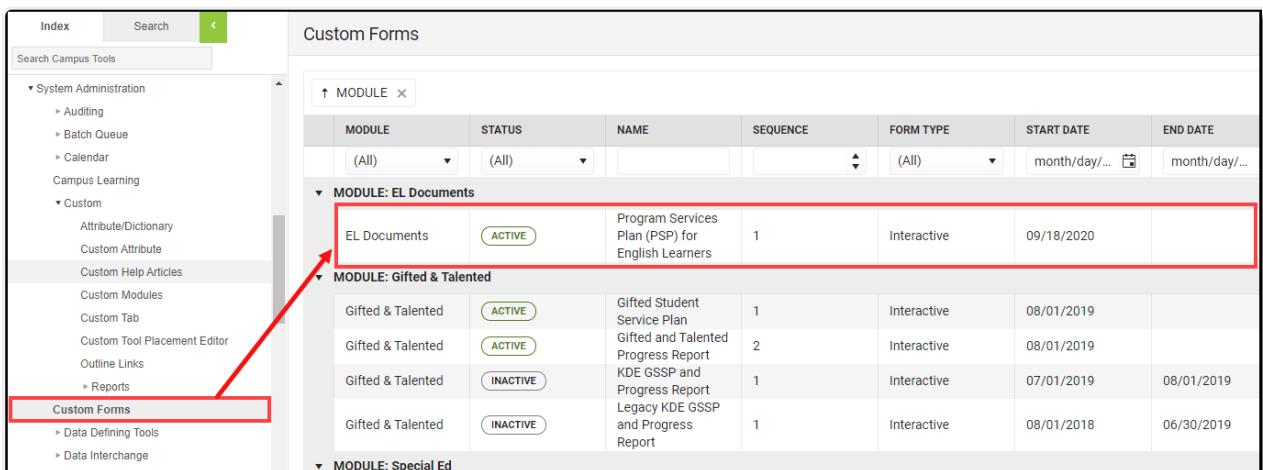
Index Search ‹

Search Campus Tools

▾ System Administration
▸ Auditing
▸ Batch Queue
▸ Calendar
Campus Learning
▾ Custom
Attribute/Dictionary
Custom Attribute
Custom Help Articles
Custom Modules
Custom Tab
Custom Tool Placement Editor
Outline Links
▸ Reports
Custom Forms
▸ Data Defining Tools
▸ Data Interchange

Custom Forms

↑ MODULE ✕

| MODULE | STATUS | NAME | SEQUENCE | FORM TYPE | START DATE | END DATE |
|---|---|---|---|---|---|---|
| (All) | (All) | | | (All) | month/day/... | month/day/... |
| ▾ MODULE: EL Documents | | | | | | |
| EL Documents | ACTIVE | Program Services Plan (PSP) for English Learners | 1 | Interactive | 09/18/2020 | |
| ▾ MODULE: Gifted & Talented | | | | | | |
| Gifted & Talented | ACTIVE | Gifted Student Service Plan | 1 | Interactive | 08/01/2019 | |
| Gifted & Talented | ACTIVE | Gifted and Talented Progress Report | 2 | Interactive | 08/01/2019 | |
| Gifted & Talented | INACTIVE | KDE GSSP and Progress Report | 1 | Interactive | 07/01/2019 | 08/01/2019 |
| Gifted & Talented | INACTIVE | Legacy KDE GSSP and Progress Report | 1 | Interactive | 08/01/2018 | 06/30/2019 |
| ▾ MODULE: Special Ed | | | | | | |